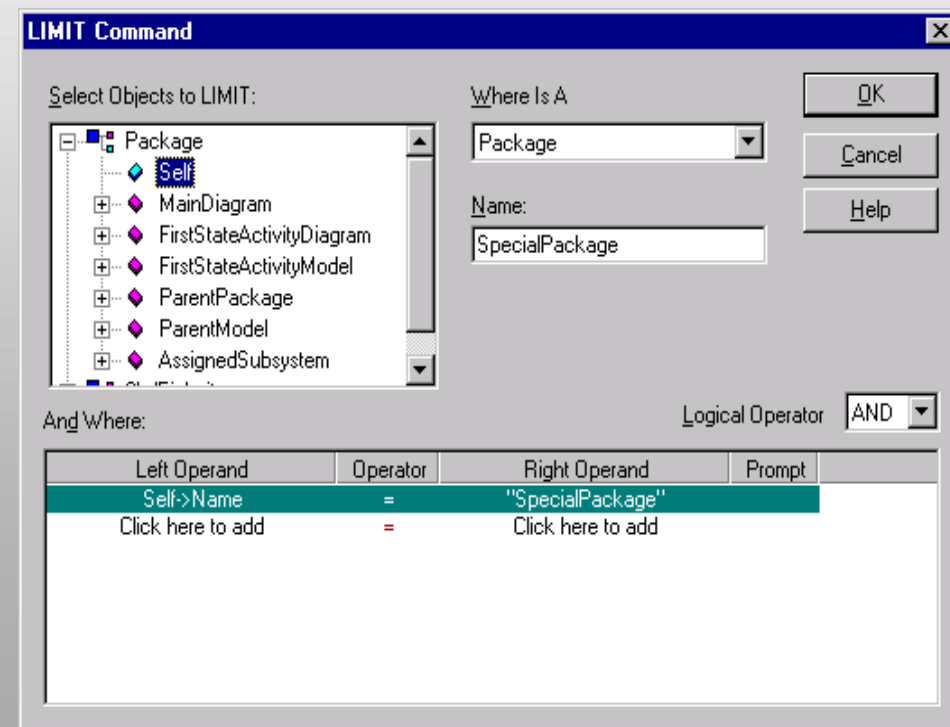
LIMIT Command

Select Objects to LIMIT:

Package
Self
MainDiagram
FirstStateActivityDiagram
FirstStateActivityModel
ParentPackage
ParentModel
AssignedSubsystem
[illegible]

Where Is A

Package

Name:

SpecialPackage

OK

Cancel

Help

And Where:

Logical Operator AND

| Left Operand | Operator | Right Operand | Prompt |
|---|---|---|---|
| Self->Name | = | "SpecialPackage" | |
| Click here to add | = | Click here to add | |